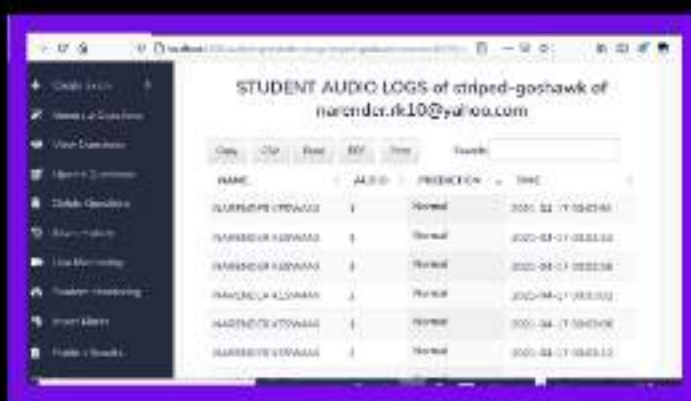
STUDENT AUDIO LOGS of striped-goshawk of narender.rk10@yahoo.com

Copy CSV Excel PDF Print Search:

| NAME | AUDIO | PREDICTION | TIME |
|---|---|---|---|
| NARENDER KARWASRA | 1 | Normal | 2021-04-17 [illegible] |
| NARENDER KARWASRA | 1 | Normal | 2021-04-17 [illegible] |
| NARENDER KARWASRA | 1 | Normal | 2021-04-17 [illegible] |
| NARENDER KARWASRA | 1 | Normal | 2021-04-17 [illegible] |
| NARENDER KARWASRA | 1 | Normal | 2021-04-17 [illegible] |
| NARENDER KARWASRA | 1 | Normal | 2021-04-17 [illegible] |

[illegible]
View All Questions
View Questions
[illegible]
Delete Questions
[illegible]
Live Monitoring
Student Monitoring
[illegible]
Publish Results